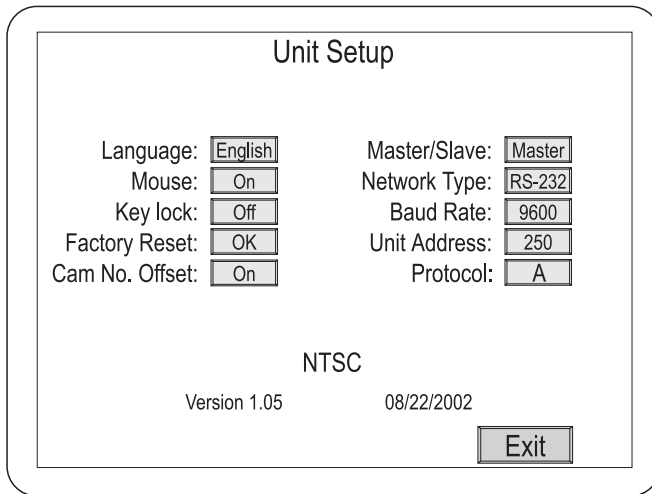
Unit Setup

Language: English
Mouse: On
Key lock: Off
Factory Reset: OK
Cam No. Offset: On

Master/Slave: Master
Network Type: RS-232
Baud Rate: 9600
Unit Address: 250
Protocol: A

NTSC

Version 1.05 08/22/2002

Exit